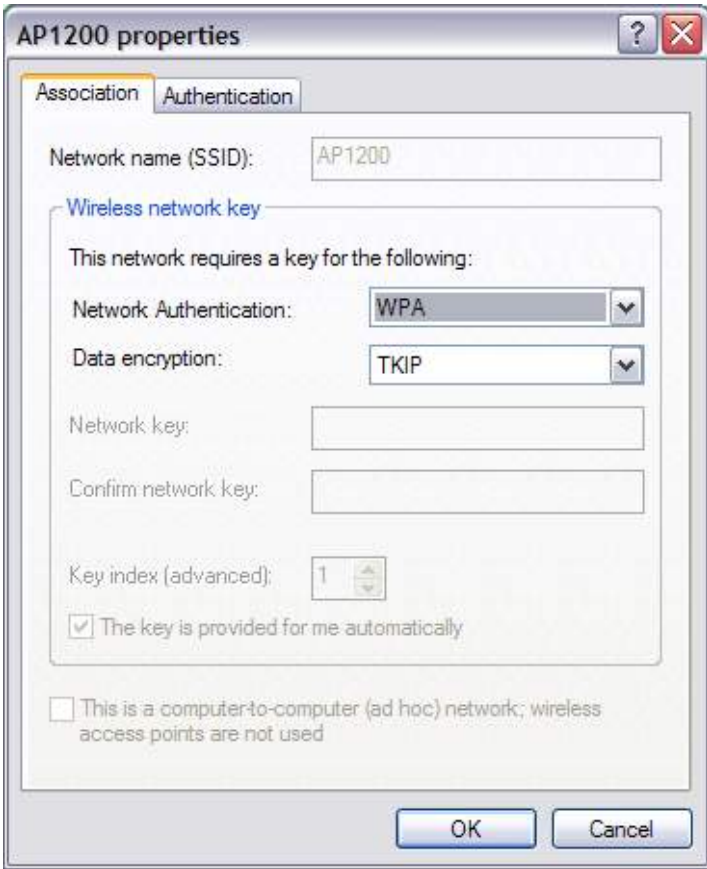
AP1200 properties

Association
Authentication

Network name (SSID): AP1200

Wireless network key

This network requires a key for the following:

Network Authentication: WPA

Data encryption: TKIP

Network key:

Confirm network key:

Key index (advanced): 1

The key is provided for me automatically

This is a computer-to-computer (ad hoc) network; wireless access points are not used

OK
Cancel